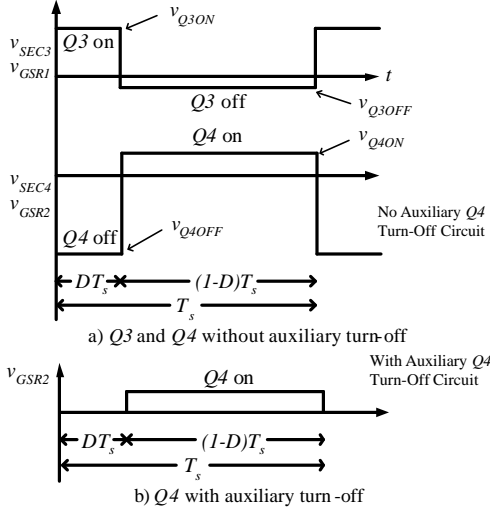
$v_{SEC3}$
$v_{GSR1}$
$Q3$ on
$v_{Q3ON}$
$t$
$Q3$ off
$v_{Q3OFF}$
$Q4$ on
$v_{Q4ON}$
$v_{SEC4}$
$v_{GSR2}$
$Q4$ off
$v_{Q4OFF}$
No Auxiliary $Q4$ Turn-Off Circuit
$DT_s$
$(1\text{-}D)T_s$
$T_s$
a) $Q3$ and $Q4$ without auxiliary turn-off

$v_{GSR2}$
$Q4$ on
With Auxiliary $Q4$ Turn-Off Circuit
$DT_s$
$(1\text{-}D)T_s$
$T_s$
b) $Q4$ with auxiliary turn -off